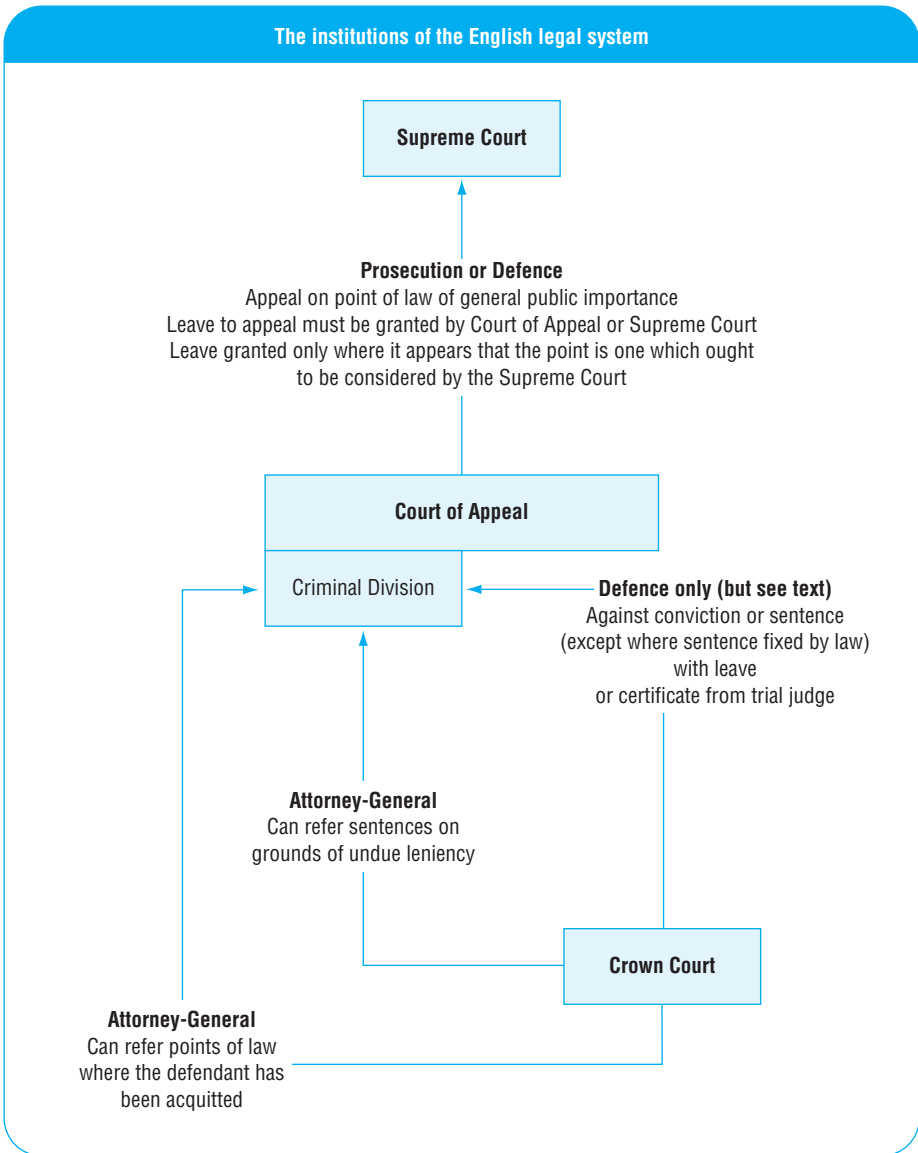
The institutions of the English legal system

Supreme Court

Prosecution or Defence
Appeal on point of law of general public importance
Leave to appeal must be granted by Court of Appeal or Supreme Court
Leave granted only where it appears that the point is one which ought to be considered by the Supreme Court

Court of Appeal

Criminal Division

Defence only (but see text)
Against conviction or sentence (except where sentence fixed by law) with leave or certificate from trial judge

Attorney-General
Can refer sentences on grounds of undue leniency

Crown Court

Attorney-General
Can refer points of law where the defendant has been acquitted